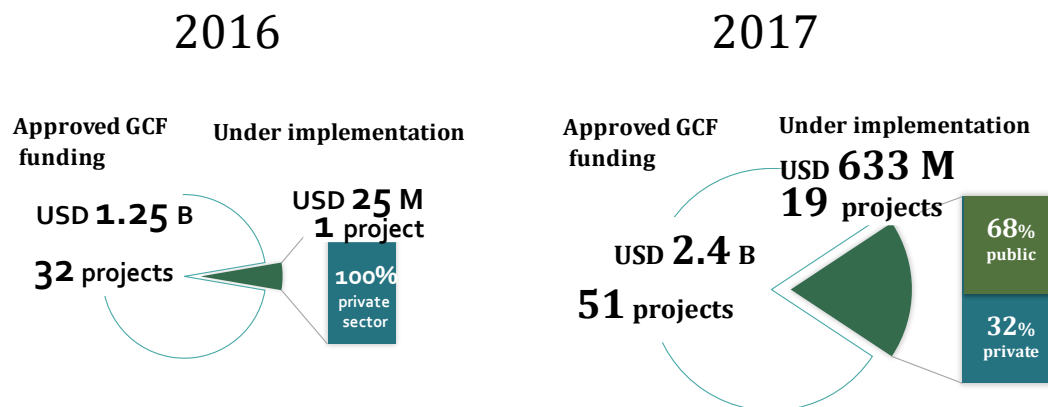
2016

Approved GCF funding

USD 1.25 B

32 projects

Under implementation

USD 25 M

1 project

100% private sector

2017

Approved GCF funding

USD 2.4 B

51 projects

Under implementation

USD 633 M

19 projects

68% public

32% private